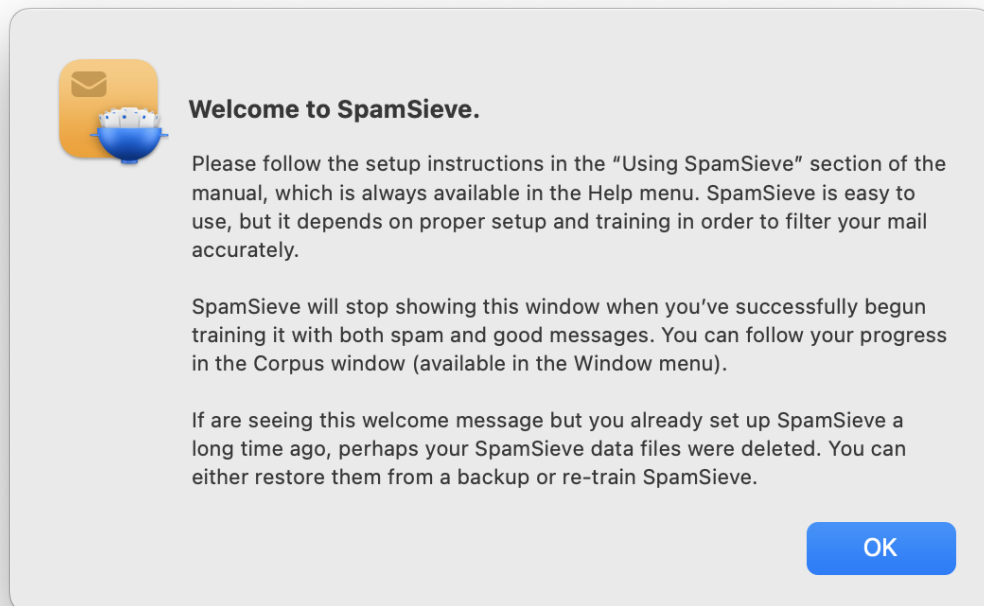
Welcome to SpamSieve.

Please follow the setup instructions in the “Using SpamSieve” section of the manual, which is always available in the Help menu. SpamSieve is easy to use, but it depends on proper setup and training in order to filter your mail accurately.

SpamSieve will stop showing this window when you’ve successfully begun training it with both spam and good messages. You can follow your progress in the Corpus window (available in the Window menu).

If are seeing this welcome message but you already set up SpamSieve a long time ago, perhaps your SpamSieve data files were deleted. You can either restore them from a backup or re-train SpamSieve.

OK